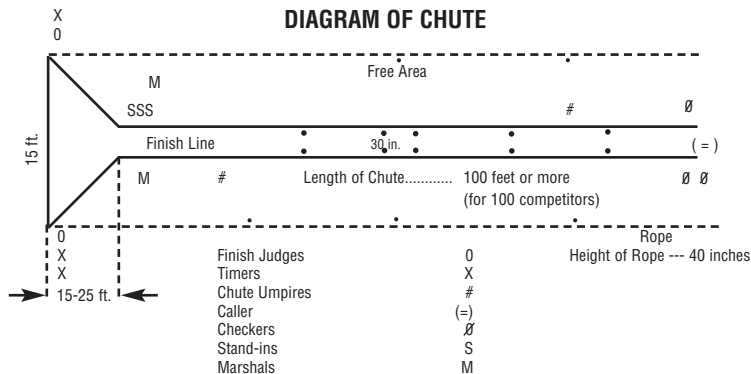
X
0

DIAGRAM OF CHUTE

Free Area

M

SSS

#

Ø

15 ft.

Finish Line

30 in.

( = )

M

#

Length of Chute........... 100 feet or more (for 100 competitors)

Ø Ø

0
X
X

15-25 ft.

Rope
Height of Rope --- 40 inches

| | |
|---|---|
| Finish Judges | 0 |
| Timers | X |
| Chute Umpires | # |
| Caller | (=) |
| Checkers | Ø |
| Stand-ins | S |
| Marshals | M |